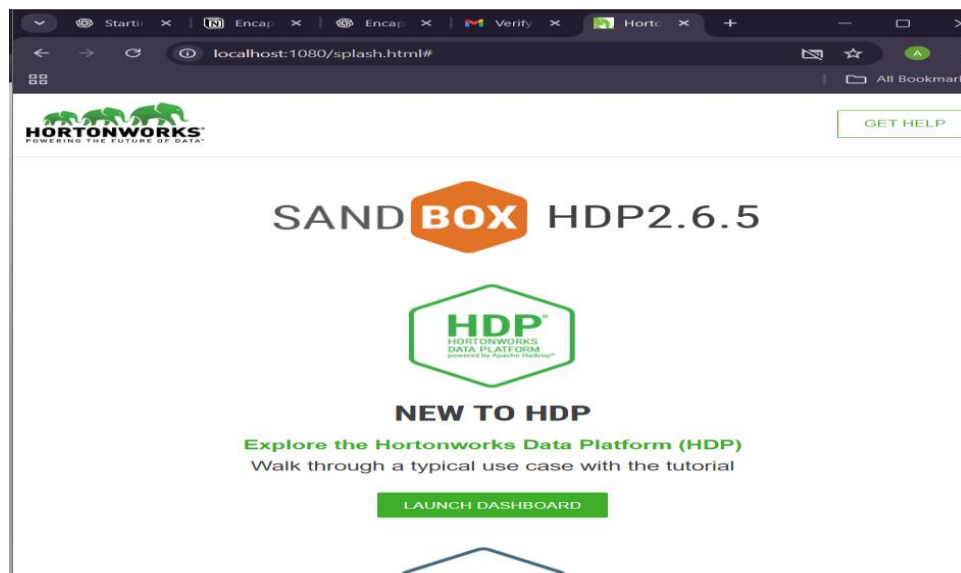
Startir ✕ | Encap ✕ | Encap ✕ | Verify ✕ | Horto ✕ +

localhost:1080/splash.html#

All Bookmar

HORTONWORKS
POWERING THE FUTURE OF DATA

GET HELP

SAND BOX HDP2.6.5

HDP
HORTONWORKS
DATA PLATFORM
powered by Apache Hadoop

NEW TO HDP

Explore the Hortonworks Data Platform (HDP)

Walk through a typical use case with the tutorial

LAUNCH DASHBOARD